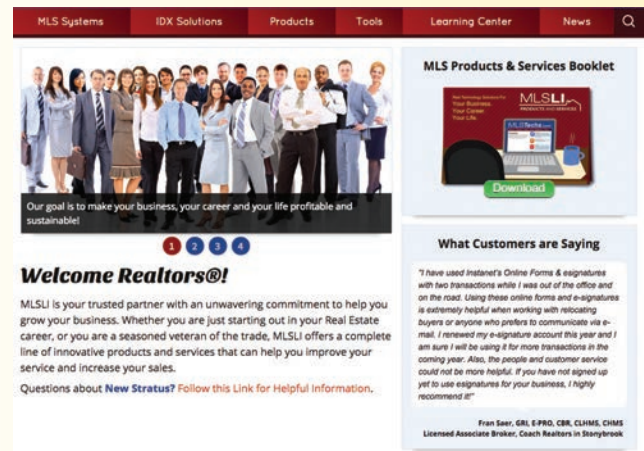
MLS Systems | IDX Solutions | Products | Tools | Learning Center | News

Our goal is to make your business, your career and your life profitable and sustainable!

1 2 3 4

Welcome Realtors®!

MLSLI is your trusted partner with an unwavering commitment to help you grow your business. Whether you are just starting out in your Real Estate career, or you are a seasoned veteran of the trade, MLSLI offers a complete line of innovative products and services that can help you improve your service and increase your sales.

Questions about New Stratus? Follow this Link for Helpful Information.

MLS Products & Services Booklet

Your Business. Your Career. Your Life.

MLSLI PRODUCTS AND SERVICES

MLSTechs

Download

What Customers are Saying

"I have used Instanet's Online Forms & esignatures with two transactions while I was out of the office and on the road. Using these online forms and e-signatures is extremely helpful when working with relocating buyers or anyone who prefers to communicate via e-mail. I renewed my e-signature account this year and I am sure I will be using it for more transactions in the coming year. Also, the people and customer service could not be more helpful. If you have not signed up yet to use esignatures for your business, I highly recommend it!"

Fran Saer, GRI, E-PRO, CBR, CLHMS, CHMS
Licensed Associate Broker, Coach Realtors in Stonybrook